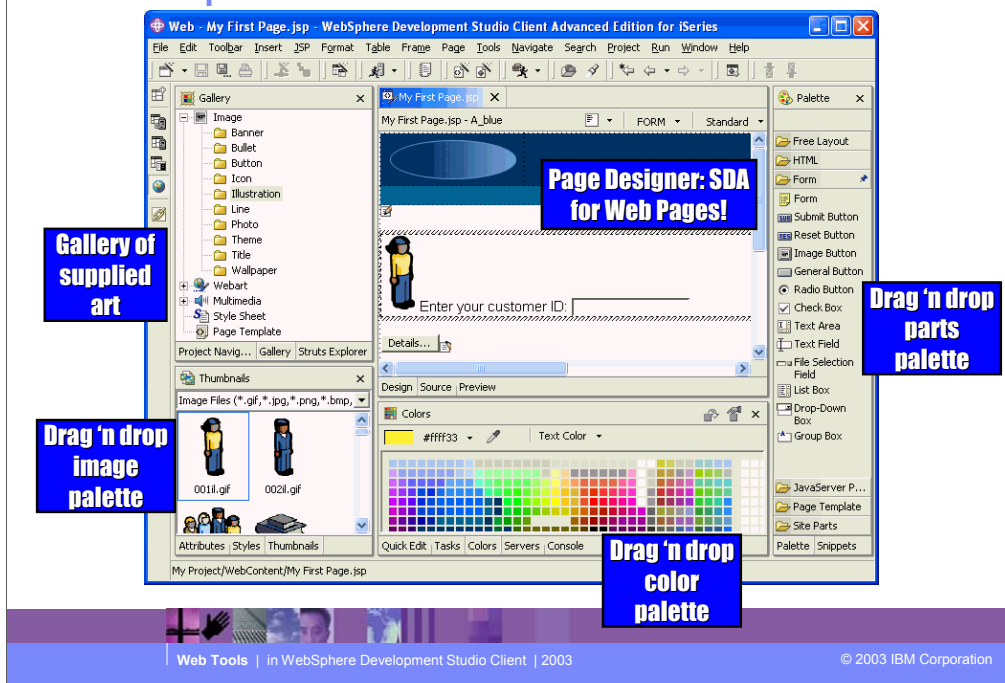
Web - My First Page.jsp - WebSphere Development Studio Client Advanced Edition for iSeries

File Edit Toolbar Insert JSP Format Table Frame Page Tools Navigate Search Project Run Window Help

Gallery

Image
Banner
Bullet
Button
Icon
Illustration
Line
Photo
Theme
Title
Wallpaper
Webart
Multimedia
Style Sheet
Page Template

Project Navig... Gallery Struts Explorer

Thumbnails

Image Files (*.gif,*.jpg,*.png,*.bmp,

001il.gif 002il.gif

Attributes Styles Thumbnails

My First Page.jsp

My First Page.jsp - A_blue FORM Standard

Enter your customer ID:

Details...

Design Source Preview

Colors

#ffff33 Text Color

Quick Edit Tasks Colors Servers Console

Palette

Free Layout
HTML
Form
Form
Submit Button
Reset Button
Image Button
General Button
Radio Button
Check Box
Text Area
Text Field
File Selection Field
List Box
Drop-Down Box
Group Box
JavaServer P...
Page Template
Site Parts

Palette Snippets

My Project/WebContent/My First Page.jsp

Gallery of supplied art

Page Designer: SDA for Web Pages!

Drag 'n drop parts palette

Drag 'n drop image palette

Drag 'n drop color palette

Web Tools | in WebSphere Development Studio Client | 2003

© 2003 IBM Corporation